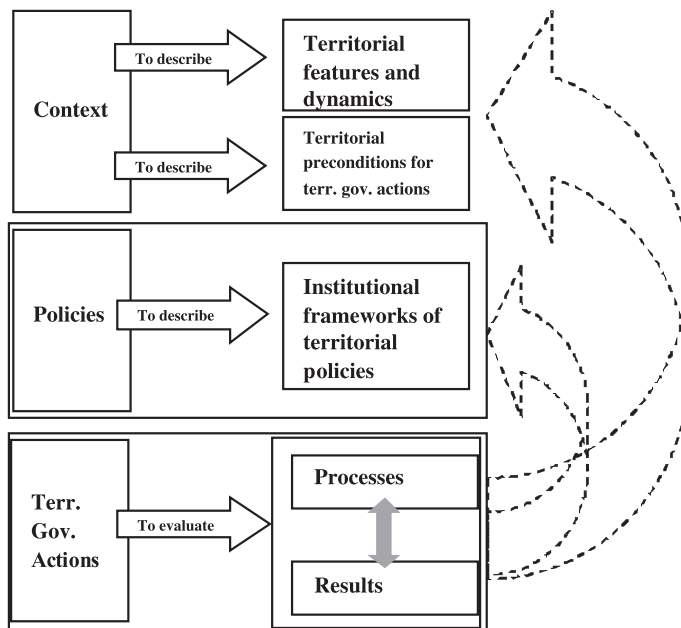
Context

To describe

Territorial features and dynamics

To describe

Territorial preconditions for terr. gov. actions

Policies

To describe

Institutional frameworks of territorial policies

Terr. Gov. Actions

To evaluate

Processes

Results